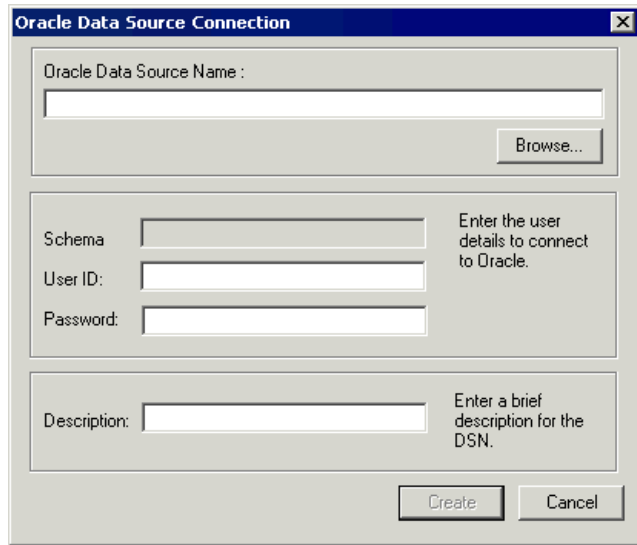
Oracle Data Source Connection

Oracle Data Source Name :

Browse...

Schema

User ID:

Password:

Enter the user details to connect to Oracle.

Description:

Enter a brief description for the DSN.

Create

Cancel